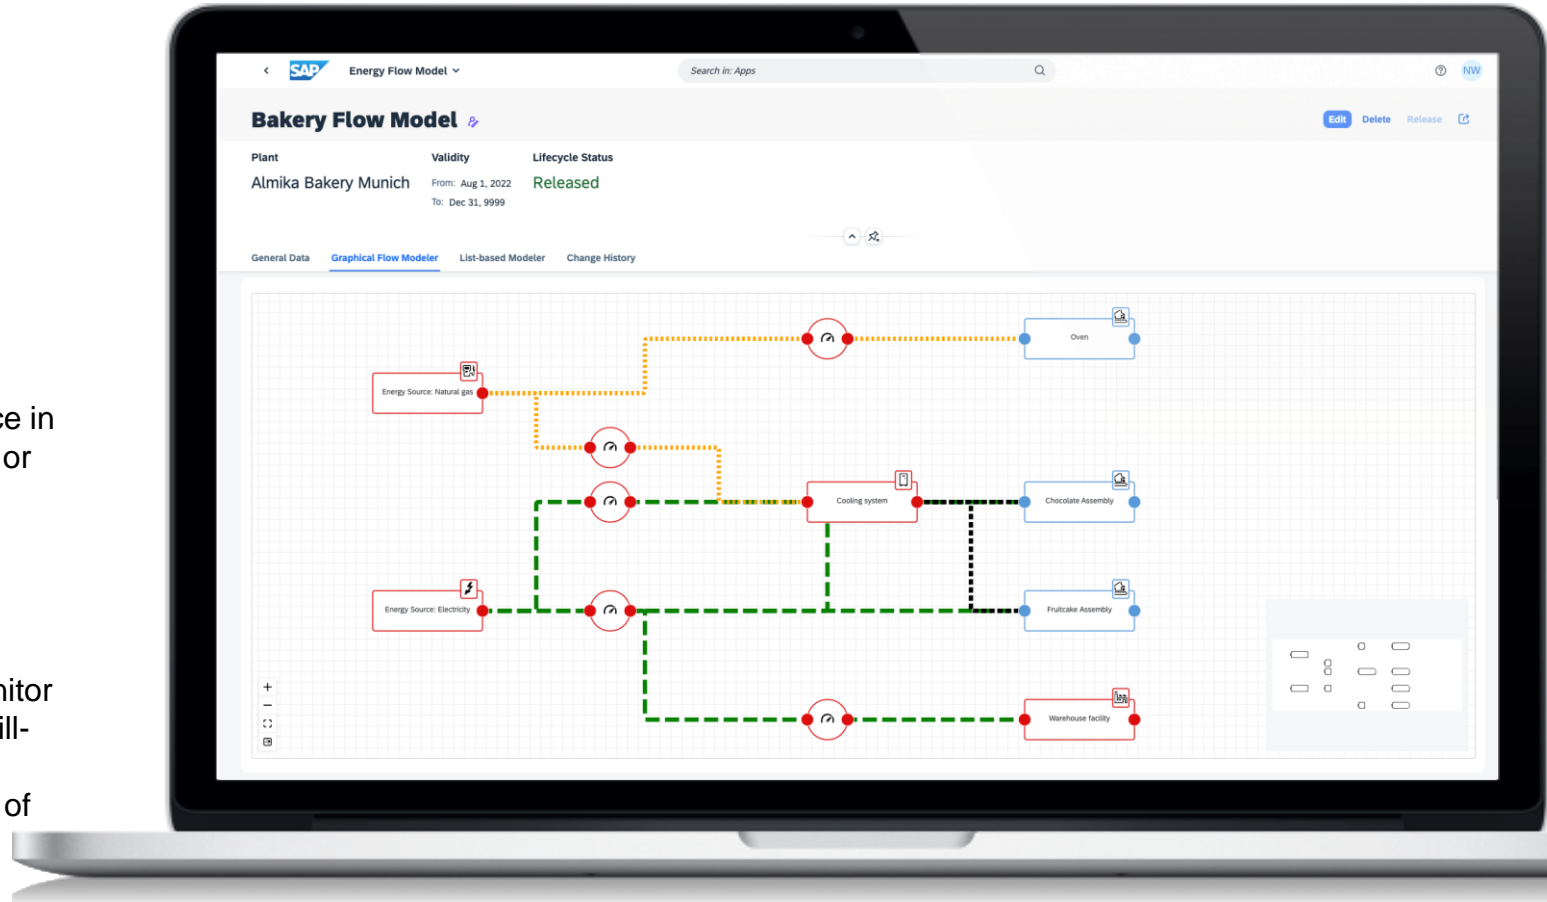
ce in
or

nitor
ill-

of

SAP
Energy Flow Model
Search in: Apps
NW

Bakery Flow Model
Edit
Delete
Release

Plant
Almika Bakery Munich

Validity
From: Aug 1, 2022
To: Dec 31, 9999

Lifecycle Status
Released

General Data
Graphical Flow Modeler
List-based Modeler
Change History

Oven
Energy Source: Natural gas
Cooling system
Chocolate Assembly
Energy Source: Electricity
Fruitcake Assembly
Warehouse facility

+
−